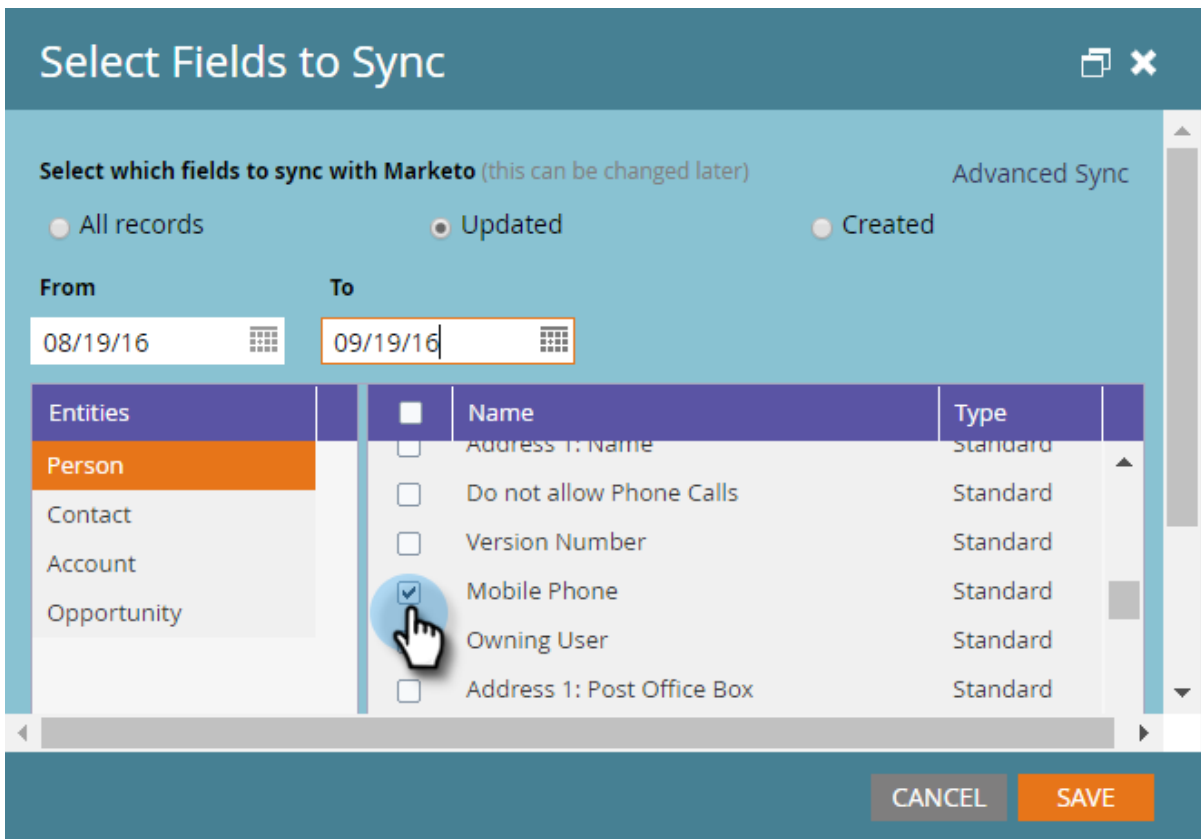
Select Fields to Sync

Select which fields to sync with Marketo (this can be changed later)

Advanced Sync

All records

Updated

Created

From

To

08/19/16

09/19/16

| Entities |
|---|
| Person |
| Contact |
| Account |
| Opportunity |

| | Name | Type |
|---|---|---|
| | Address 1: Name | Standard |
| | Do not allow Phone Calls | Standard |
| | Version Number | Standard |
| | Mobile Phone | Standard |
| | Owning User | Standard |
| | Address 1: Post Office Box | Standard |

CANCEL

SAVE